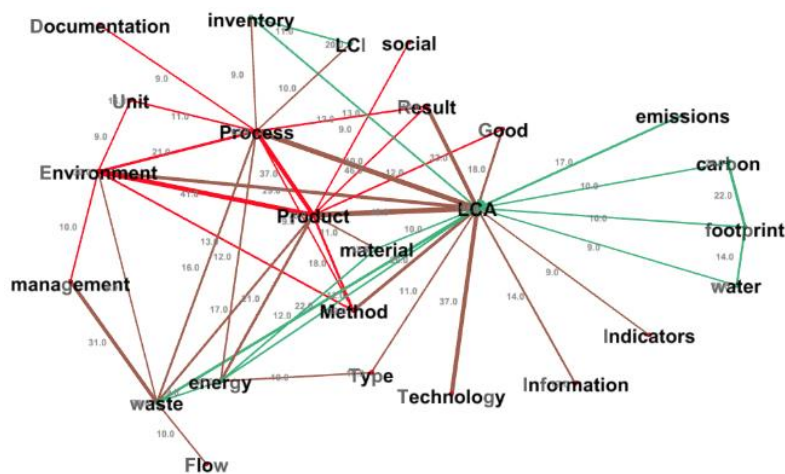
Documentation
inventory
LCI
social
Unit
Result
Process
Good
emissions
carbon
Environment
LCA
footprint
Product
material
management
water
Indicators
Method
energy
Type
Information
Technology
waste
Flow
9.0
9.0
10.0
11.0
20.0
9.0
11.0
13.0
9.0
21.0
37.0
33.0
18.0
17.0
10.0
22.0
10.0
9.0
14.0
41.0
12.0
11.0
10.0
13.0
16.0
12.0
18.0
9.0
17.0
21.0
22.0
12.0
11.0
37.0
14.0
31.0
10.0
10.0